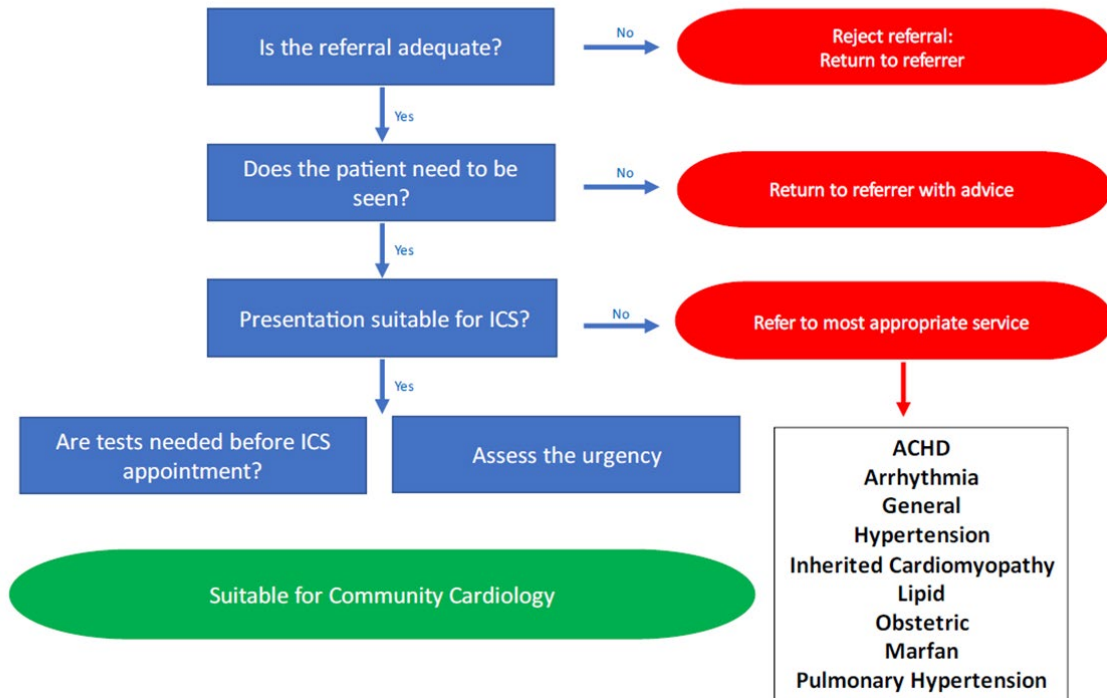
Is the referral adequate?

No

Reject referral:
Return to referrer

Yes

Does the patient need to be seen?

No

Return to referrer with advice

Yes

Presentation suitable for ICS?

No

Refer to most appropriate service

Yes

Are tests needed before ICS appointment?

Assess the urgency

ACHD
Arrhythmia
General
Hypertension
Inherited Cardiomyopathy
Lipid
Obstetric
Marfan
Pulmonary Hypertension

Suitable for Community Cardiology